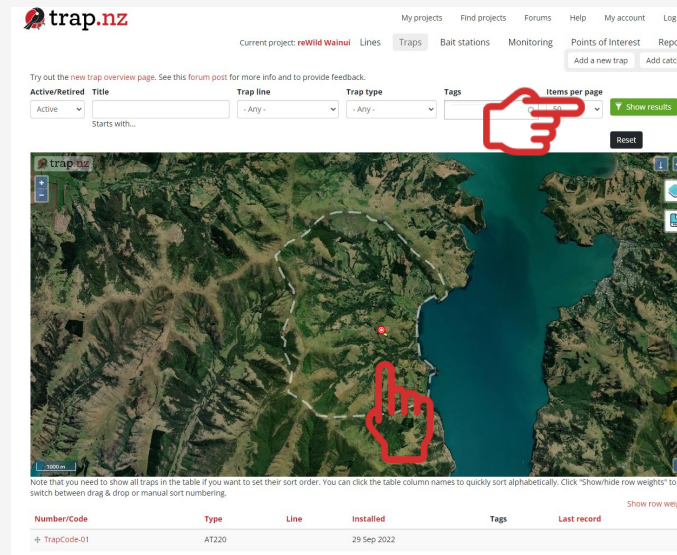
trap.nz

My projects Find projects Forums Help My account Log

Current project: reWild Wainui Lines Traps Bait stations Monitoring Points of Interest Repo

Add a new trap Add catc

Try out the new trap overview page. See this forum post for more info and to provide feedback.

| Active/Retired | Title | Trap line | Trap type | Tags | Items per page |
|---|---|---|---|---|---|
| Active | Starts with... | - Any - | - Any - | | 50 |

Show results

Reset

trap.nz

1000 m

Note that you need to show all traps in the table if you want to set their sort order. You can click the table column names to quickly sort alphabetically. Click "Show/hide row weights" to switch between drag & drop or manual sort numbering.

Show row weig

| Number/Code | Type | Line | Installed | Tags | Last record |
|---|---|---|---|---|---|
| TrapCode-01 | AT220 | | 29 Sep 2022 | | |